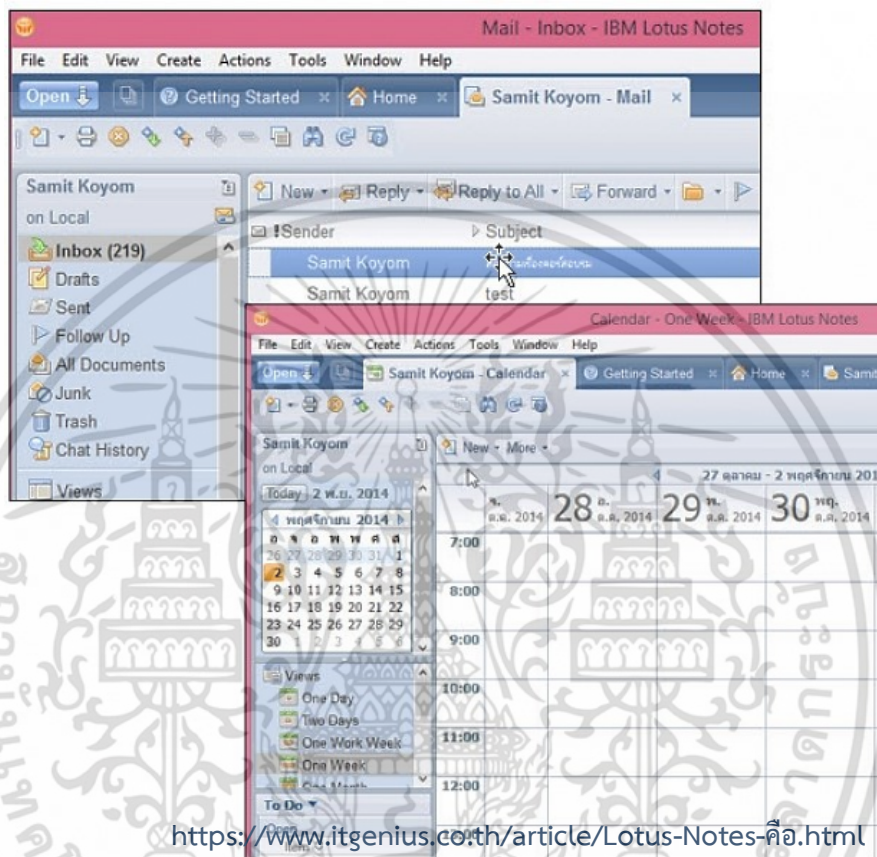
Mail - Inbox - IBM Lotus Notes

File Edit View Create Actions Tools Window Help

Open | Getting Started | Home | Samit Koyom - Mail

Samit Koyom
on Local
Inbox (219)
Drafts
Sent
Follow Up
All Documents
Junk
Trash
Chat History
Views

New | Reply | Reply to All | Forward

!Sender | Subject
Samit Koyom | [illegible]
Samit Koyom | test

Calendar - One Week - IBM Lotus Notes

File Edit View Create Actions Tools Window Help

Open | Samit Koyom - Calendar | Getting Started | Home | Sam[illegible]

Samit Koyom
on Local
Today 2 พ.ย. 2014

พฤศจิกายน 2014

| อ | จ | อ | พ | พ | ศ | ส |
|---|---|---|---|---|---|---|
| 26 | 27 | 28 | 29 | 30 | 31 | 1 |
| 2 | 3 | 4 | 5 | 6 | 7 | 8 |
| 9 | 10 | 11 | 12 | 13 | 14 | 15 |
| 16 | 17 | 18 | 19 | 20 | 21 | 22 |
| 23 | 24 | 25 | 26 | 27 | 28 | 29 |
| 30 | 1 | 2 | 3 | 4 | 5 | 6 |

Views
One Day
Two Days
One Work Week
One Week
One Month
To Do

New | More

27 ตุลาคม - 2 พฤศจิกายน 2014

จ. ต.ค. 2014 | 28 อ. ต.ค. 2014 | 29 พ. ต.ค. 2014 | 30 พฤ. ต.ค. 2014

7:00
8:00
9:00
10:00
11:00
12:00

https://www.itgenius.co.th/article/Lotus-Notes-คือ.html